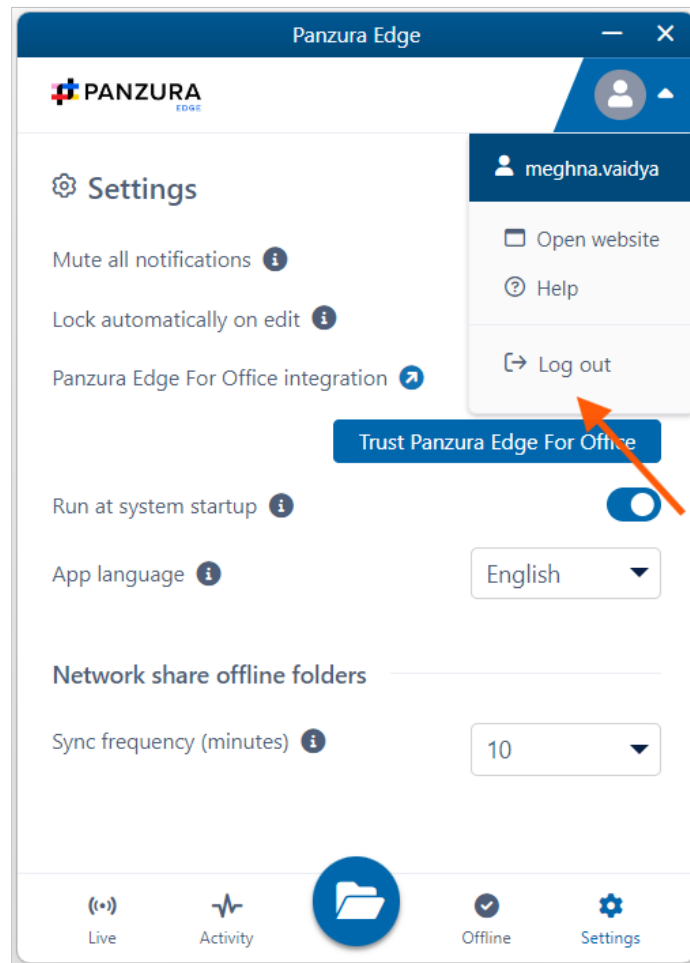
Panzura Edge

PANZURA
EDGE

meghna.vaidya

Open website

Help

Log out

Settings

Mute all notifications

Lock automatically on edit

Panzura Edge For Office integration

Trust Panzura Edge For Office

Run at system startup

App language

English

Network share offline folders

Sync frequency (minutes)

10

Live

Activity

Offline

Settings